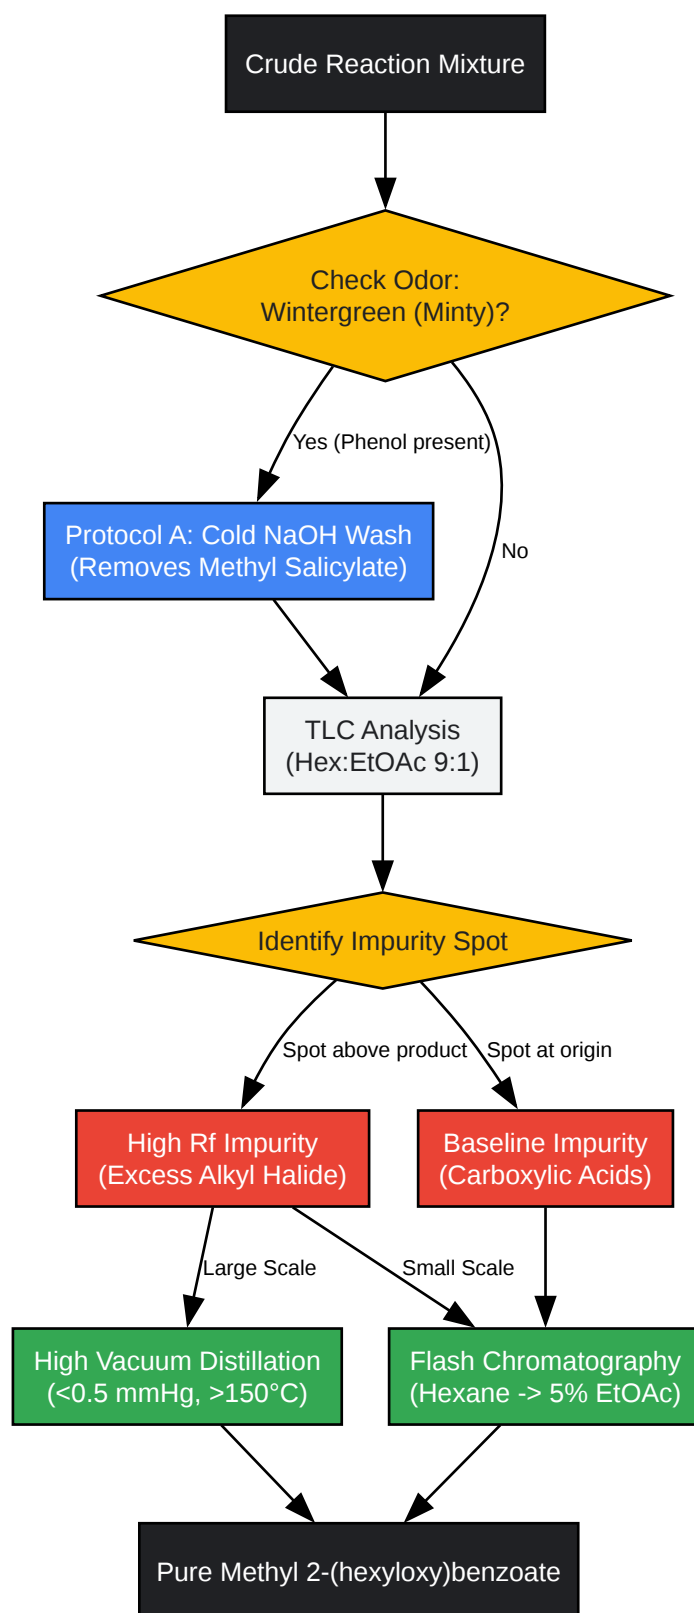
Crude Reaction Mixture

Check Odor:
Wintergreen (Minty)?

Yes (Phenol present)

No

Protocol A: Cold NaOH Wash
(Removes Methyl Salicylate)

TLC Analysis
(Hex:EtOAc 9:1)

Identify Impurity Spot

Spot above product

Spot at origin

High Rf Impurity
(Excess Alkyl Halide)

Baseline Impurity
(Carboxylic Acids)

Large Scale

Small Scale

High Vacuum Distillation
(<0.5 mmHg, >150°C)

Flash Chromatography
(Hexane -> 5% EtOAc)

Pure Methyl 2-(hexyloxy)benzoate